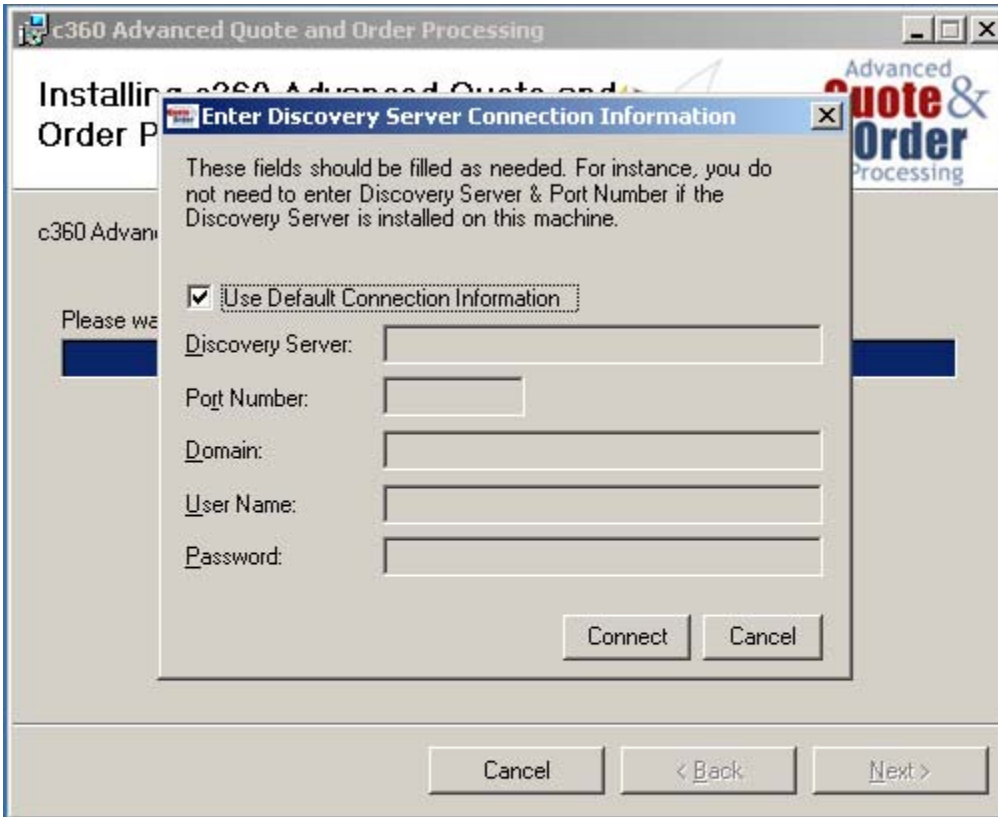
c360 Advanced Quote and Order Processing

Installin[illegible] Order P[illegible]

Advanced Quote & Order Processing

c360 Advan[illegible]

Please wa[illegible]

Enter Discovery Server Connection Information

These fields should be filled as needed. For instance, you do not need to enter Discovery Server & Port Number if the Discovery Server is installed on this machine.

Use Default Connection Information

Discovery Server:

Port Number:

Domain:

User Name:

Password:

Connect

Cancel

Cancel

< Back

Next >